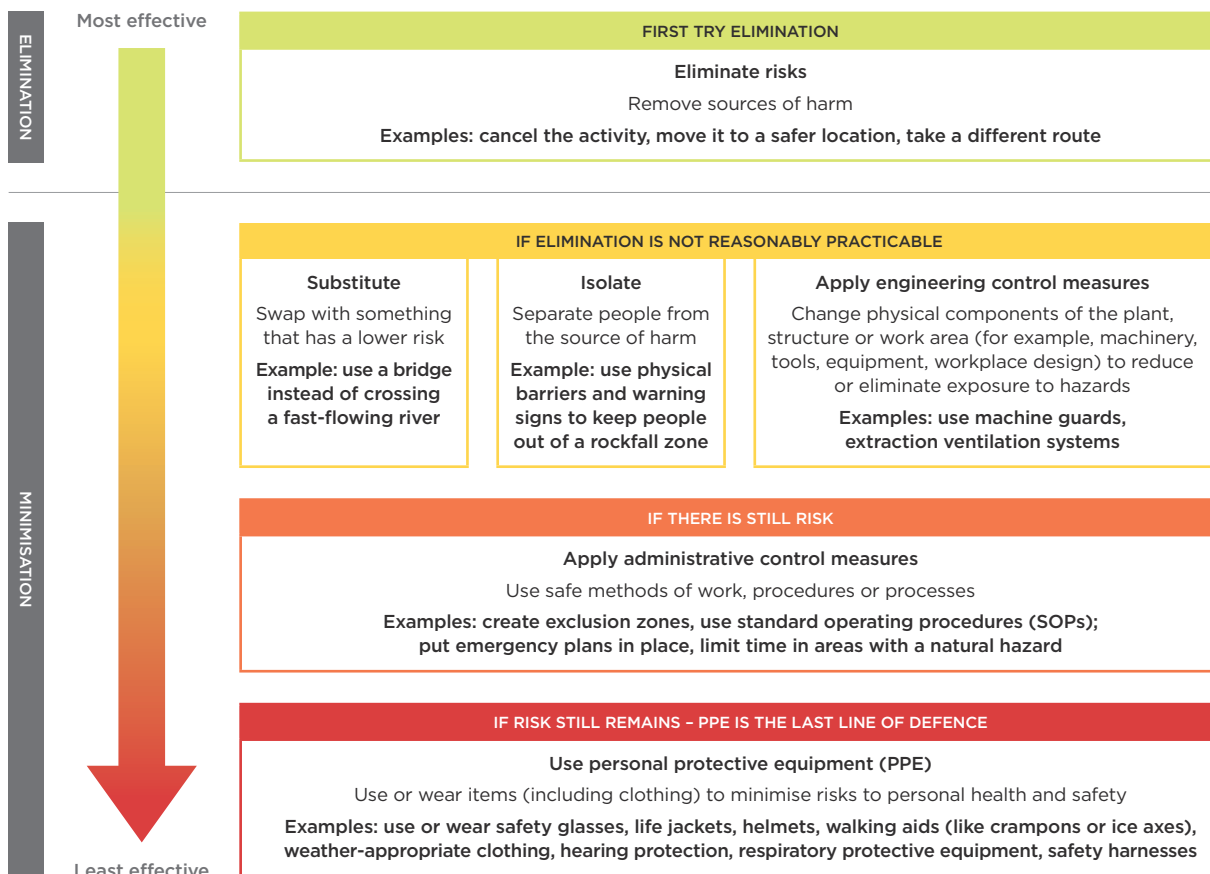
ELIMINATION

Most effective

FIRST TRY ELIMINATION

Eliminate risks

Remove sources of harm

Examples: cancel the activity, move it to a safer location, take a different route

MINIMISATION

IF ELIMINATION IS NOT REASONABLY PRACTICABLE

Substitute

Swap with something that has a lower risk

Example: use a bridge instead of crossing a fast-flowing river

Isolate

Separate people from the source of harm

Example: use physical barriers and warning signs to keep people out of a rockfall zone

Apply engineering control measures

Change physical components of the plant, structure or work area (for example, machinery, tools, equipment, workplace design) to reduce or eliminate exposure to hazards

Examples: use machine guards, extraction ventilation systems

IF THERE IS STILL RISK

Apply administrative control measures

Use safe methods of work, procedures or processes

Examples: create exclusion zones, use standard operating procedures (SOPs); put emergency plans in place, limit time in areas with a natural hazard

IF RISK STILL REMAINS – PPE IS THE LAST LINE OF DEFENCE

Use personal protective equipment (PPE)

Use or wear items (including clothing) to minimise risks to personal health and safety

Examples: use or wear safety glasses, life jackets, helmets, walking aids (like crampons or ice axes), weather-appropriate clothing, hearing protection, respiratory protective equipment, safety harnesses

Least effective